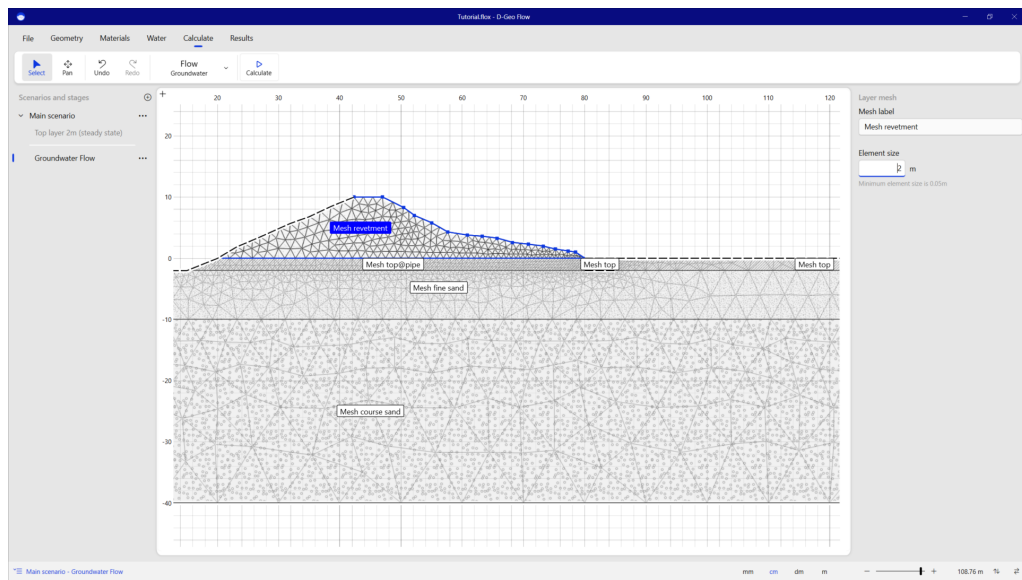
Tutorial.flox - D-Geo Flow

File Geometry Materials Water Calculate Results

Select Pan Undo Redo Flow Groundwater Calculate

Scenarios and stages
Main scenario
Top layer 2m (steady state)
Groundwater Flow

20 30 40 50 60 70 80 90 100 110 120

20
10
0
-10
-20
-30
-40

Mesh revetment
Mesh top@pipe
Mesh top
Mesh top
Mesh fine sand
Mesh course sand

Layer mesh
Mesh label
Mesh revetment
Element size
2 m
Minimum element size is 0.05m

Main scenario - Groundwater Flow

mm cm dm m

108.76 m